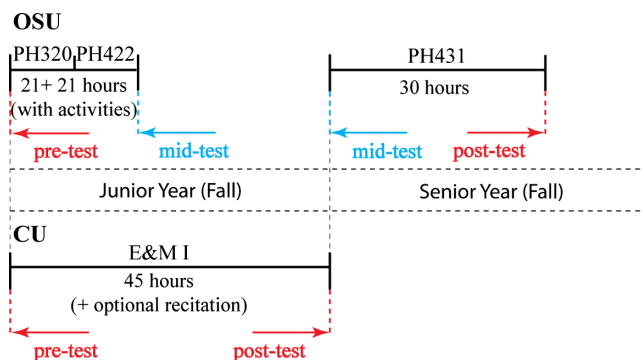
OSU

PH320 PH422

21+ 21 hours (with activities)

pre-test

mid-test

PH431

30 hours

mid-test

post-test

Junior Year (Fall)

Senior Year (Fall)

CU

E&M I

45 hours (+ optional recitation)

pre-test

post-test